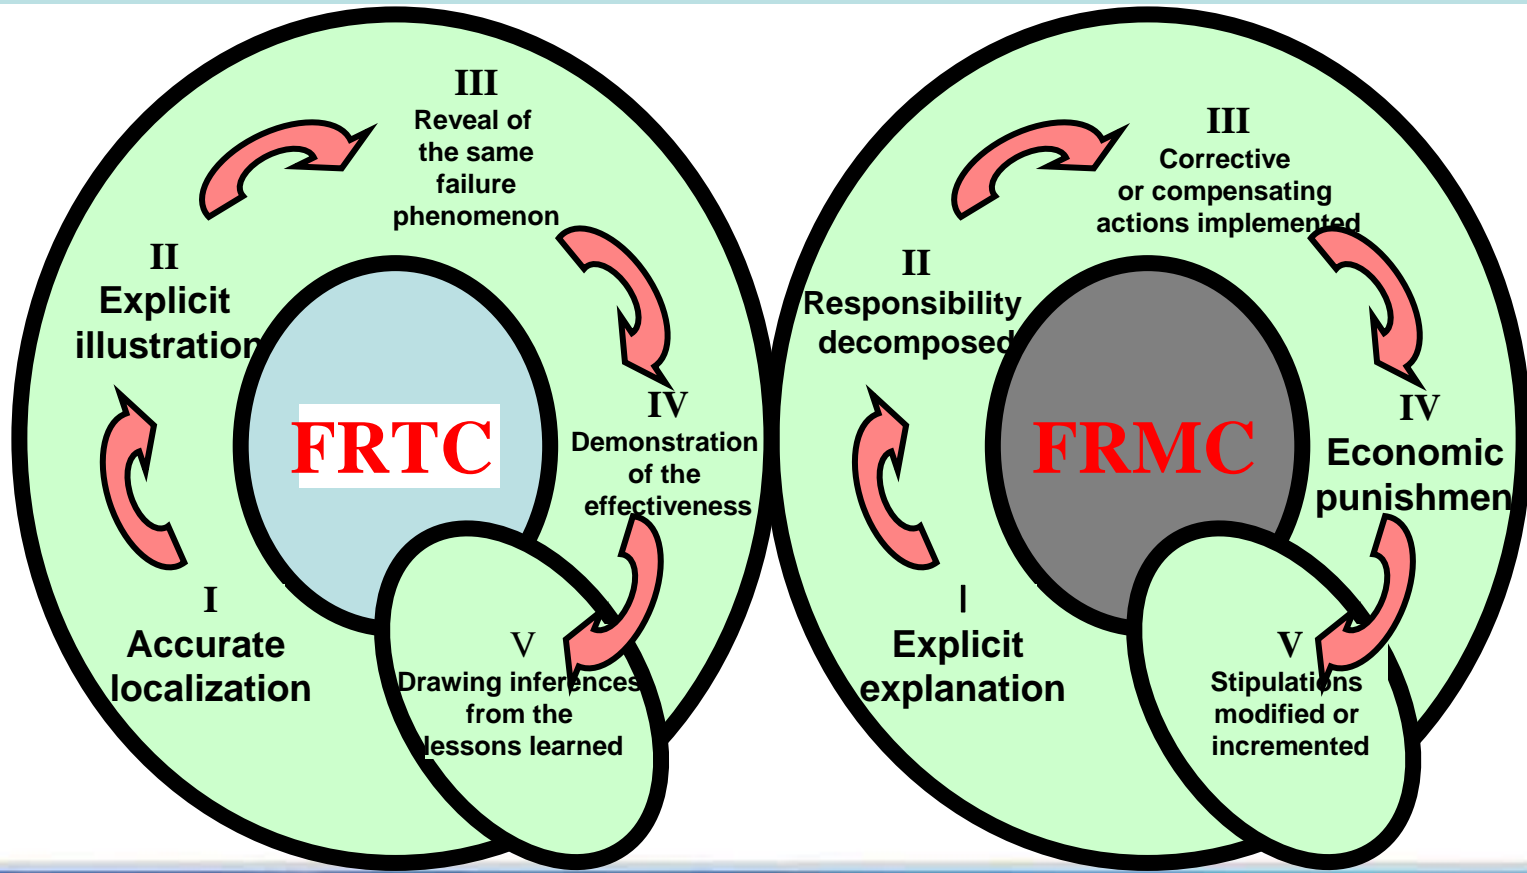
III
Reveal of the same failure phenomenon

II
Explicit illustration

FRTC

IV
Demonstration of the effectiveness

I
Accurate localization

V
Drawing inferences from the lessons learned

III
Corrective or compensating actions implemented

II
Responsibility decomposed

FRMC

IV
Economic punishmen

I
Explicit explanation

V
Stipulations modified or incremented